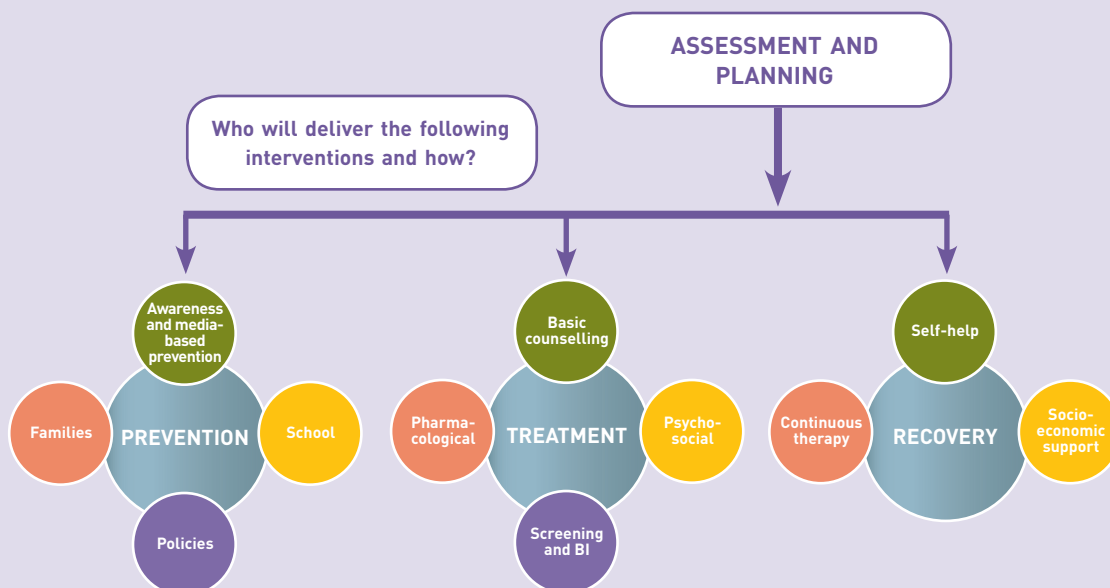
ASSESSMENT AND PLANNING

Who will deliver the following interventions and how?

Awareness and media-based prevention

Families

PREVENTION

School

Policies

Basic counselling

Pharmacological

TREATMENT

Psychosocial

Screening and BI

Self-help

Continuous therapy

RECOVERY

Socio-economic support